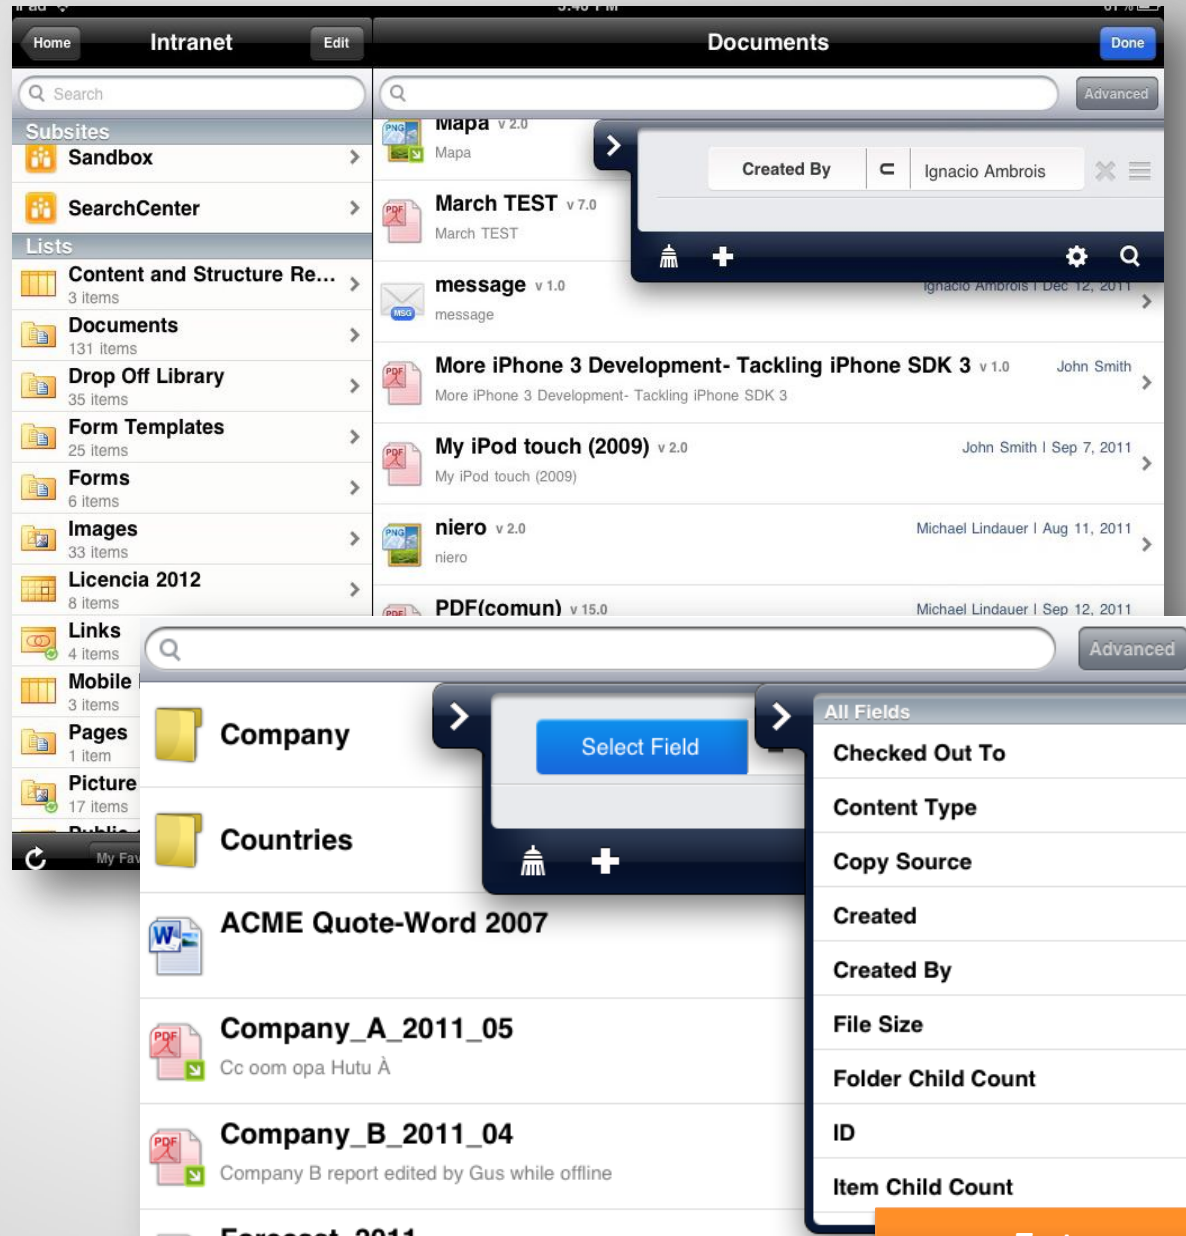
Home
Intranet
Edit
Documents
Done
Search
Advanced
Subsites
Sandbox
SearchCenter
Lists
Content and Structure Re...
3 items
Documents
131 items
Drop Off Library
35 items
Form Templates
25 items
Forms
6 items
Images
33 items
Licencia 2012
8 items
Links
4 items
Mobile
3 items
Pages
1 item
Picture
17 items
My Fav

Mapa v 2.0
Mapa
Created By
Ignacio Ambrois
March TEST v 7.0
March TEST
message v 1.0
message
Ignacio Ambrois | Dec 12, 2011
More iPhone 3 Development- Tackling iPhone SDK 3 v 1.0
John Smith
More iPhone 3 Development- Tackling iPhone SDK 3
My iPod touch (2009) v 2.0
John Smith | Sep 7, 2011
My iPod touch (2009)
niero v 2.0
Michael Lindauer | Aug 11, 2011
niero
PDF(comun) v 15.0
Michael Lindauer | Sep 12, 2011

Advanced
Company
Select Field
All Fields
Checked Out To
Countries
Content Type
Copy Source
ACME Quote-Word 2007
Created
Created By
Company_A_2011_05
File Size
Cc oom opa Hutu À
Folder Child Count
Company_B_2011_04
ID
Company B report edited by Gus while offline
Item Child Count